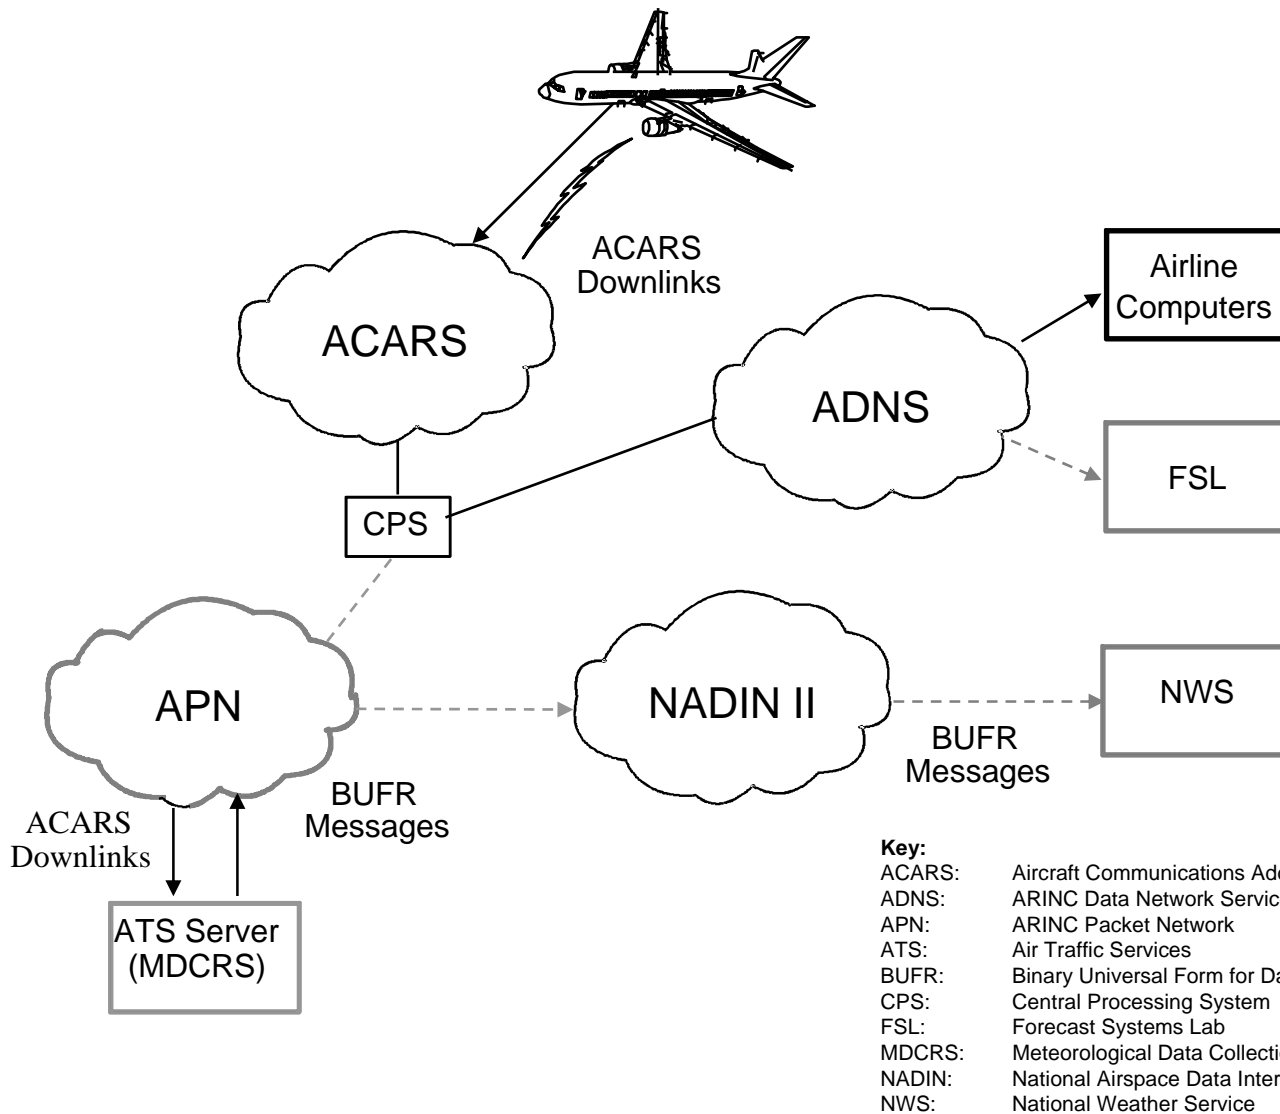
ACARS Downlinks

ACARS

Airline Computers

ADNS

FSL

CPS

APN

NADIN II

NWS

BUFR Messages

BUFR Messages

ACARS Downlinks

ATS Server (MDCRS)

Key:
ACARS: Aircraft Communications Ad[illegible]
ADNS: ARINC Data Network Servic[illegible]
APN: ARINC Packet Network
ATS: Air Traffic Services
BUFR: Binary Universal Form for Da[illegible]
CPS: Central Processing System
FSL: Forecast Systems Lab
MDCRS: Meteorological Data Collecti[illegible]
NADIN: National Airspace Data Inter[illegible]
NWS: National Weather Service